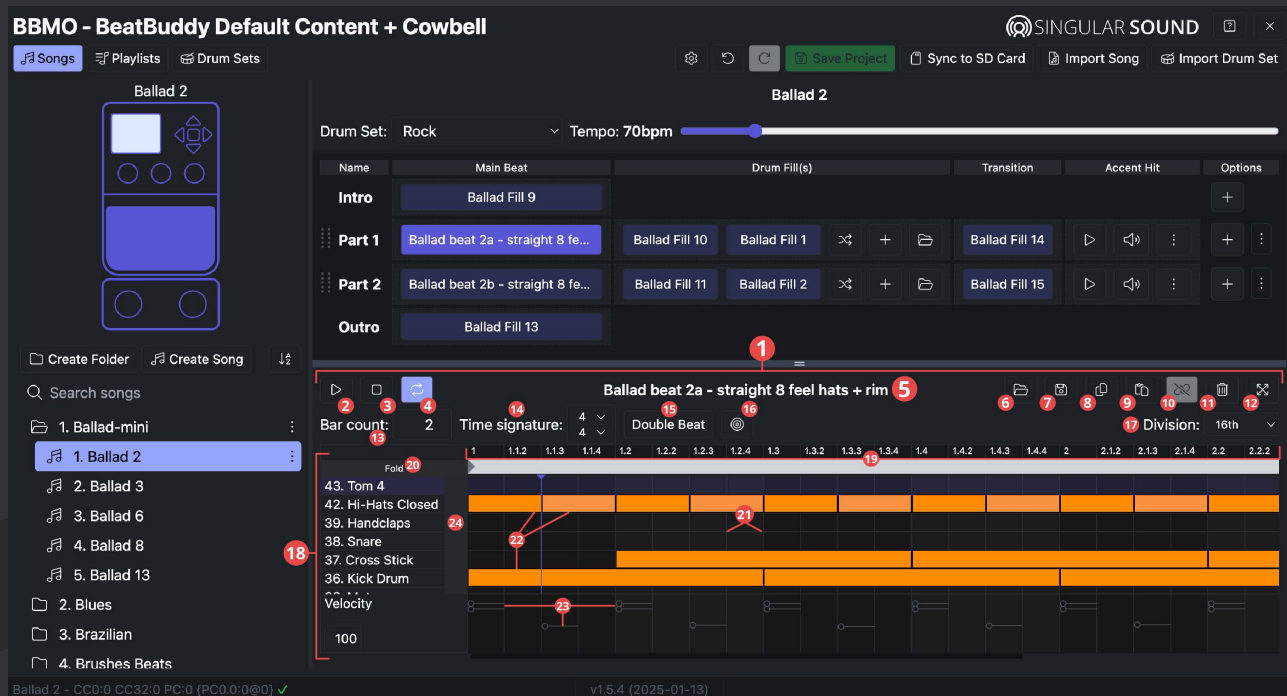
BBMO - BeatBuddy Default Content + Cowbell

SINGULAR SOUND

Songs
Playlists
Drum Sets

Save Project
Sync to SD Card
Import Song
Import Drum Set

Ballad 2

Ballad 2

Drum Set: Rock
Tempo: 70bpm

| Name | Main Beat | Drum Fill(s) | | Transition | Accent Hit | Options |
|---|---|---|---|---|---|---|
| Intro | Ballad Fill 9 | | | | | |
| Part 1 | Ballad beat 2a - straight 8 fe... | Ballad Fill 10 | Ballad Fill 1 | Ballad Fill 14 | | |
| Part 2 | Ballad beat 2b - straight 8 fe... | Ballad Fill 11 | Ballad Fill 2 | Ballad Fill 15 | | |
| Outro | Ballad Fill 13 | | | | | |

Create Folder
Create Song

Search songs

1. Ballad-mini
1. Ballad 2
2. Ballad 3
3. Ballad 6
4. Ballad 8
5. Ballad 13
2. Blues
3. Brazilian
4. Brushes Beats

1
2
3
4
Ballad beat 2a - straight 8 feel hats + rim
5
6
7
8
9
10
11
12

Bar count: 2
13
Time signature: 4 4
14
Double Beat
15
16
17
Division: 16th

1 1.1.2 1.1.3 1.1.4 1.2 1.2.2 1.2.3 1.2.4 1.3 1.3.2 1.3.3 1.3.4 1.4 1.4.2 1.4.3 1.4.4 2 2.1.2 2.1.3 2.1.4 2.2 2.2.2

19
Fold
20
18
43. Tom 4
42. Hi-Hats Closed
39. Handclaps
38. Snare
37. Cross Stick
36. Kick Drum
24
21
22
Velocity
23
100

Ballad 2 - CC0:0 CC32:0 PC:0 (PC0.0:0@0) ✓
v1.5.4 (2025-01-13)